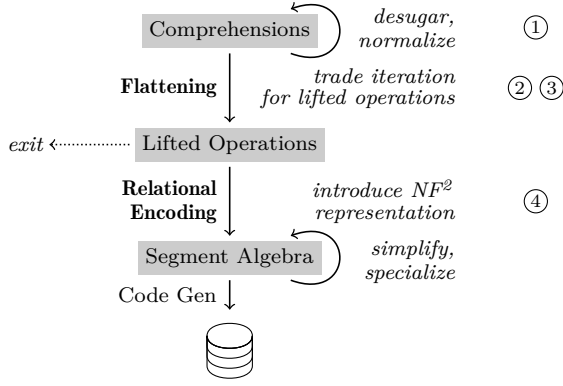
Comprehensions
desugar, normalize
①

Flattening
trade iteration for lifted operations
② ③

exit
Lifted Operations

Relational Encoding
introduce $NF^2$ representation
④

Segment Algebra
simplify, specialize

Code Gen